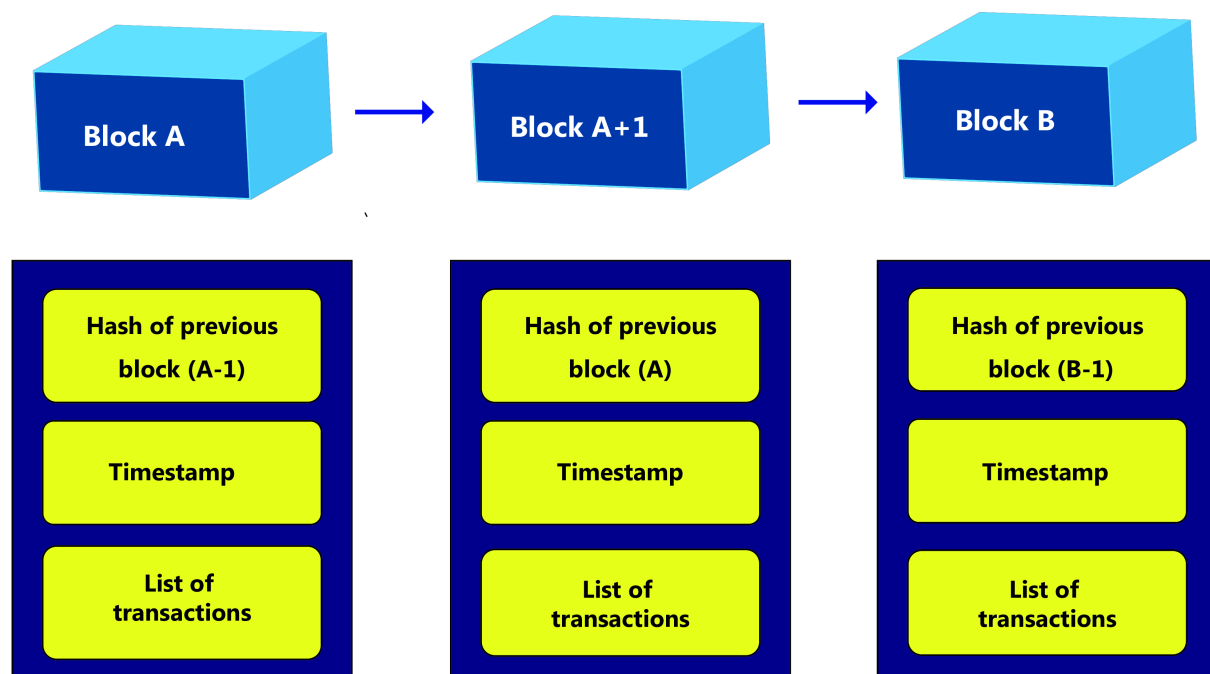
Block A

Block A+1

Block B

Hash of previous block (A-1)

Timestamp

List of transactions

Hash of previous block (A)

Timestamp

List of transactions

Hash of previous block (B-1)

Timestamp

List of transactions